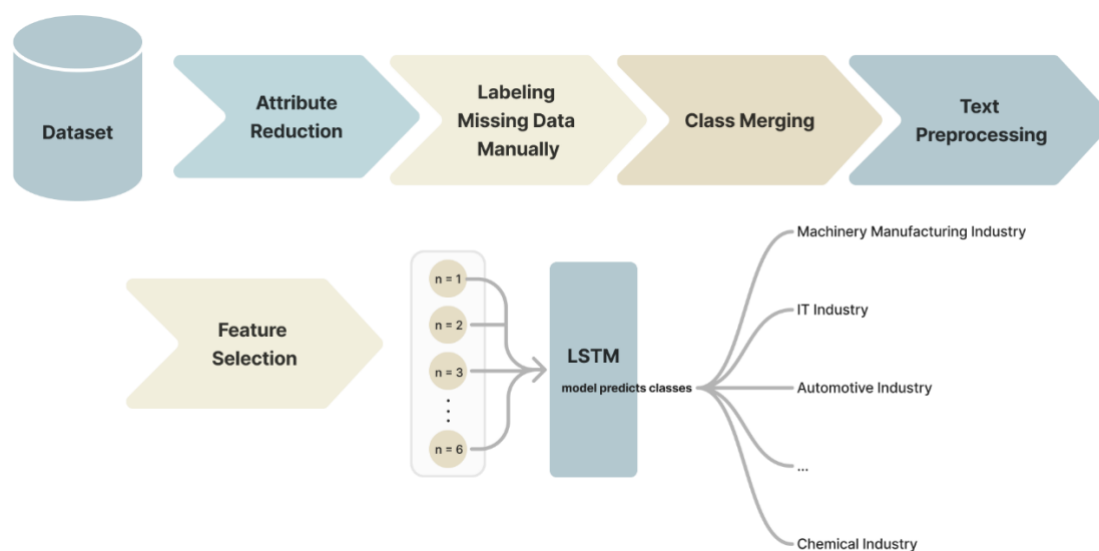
Dataset

Attribute Reduction

Labeling Missing Data Manually

Class Merging

Text Preprocessing

Feature Selection

n = 1

n = 2

n = 3

⋮

n = 6

LSTM

model predicts classes

Machinery Manufacturing Industry

IT Industry

Automotive Industry

...

Chemical Industry